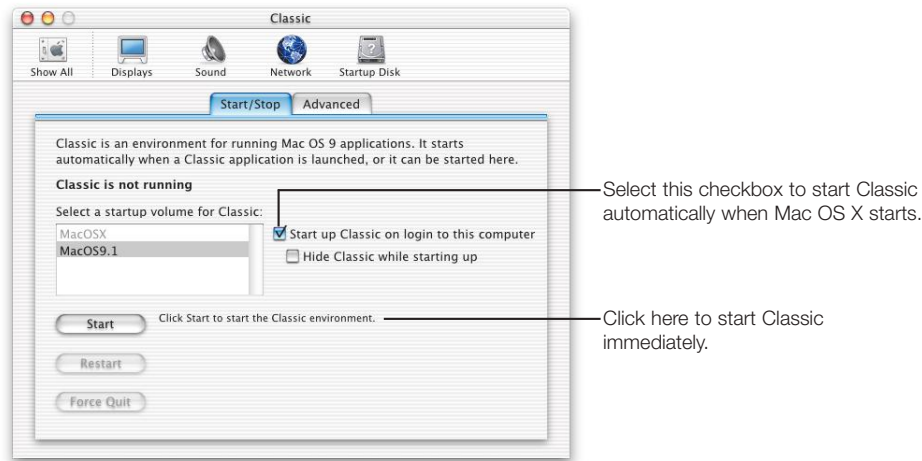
Classic

Show All Displays Sound Network Startup Disk

Start/Stop Advanced

Classic is an environment for running Mac OS 9 applications. It starts automatically when a Classic application is launched, or it can be started here.

Classic is not running

Select a startup volume for Classic:

MacOSX
MacOS9.1

Start up Classic on login to this computer

Hide Classic while starting up

Start

Click Start to start the Classic environment.

Restart

Force Quit

Select this checkbox to start Classic automatically when Mac OS X starts.

Click here to start Classic immediately.